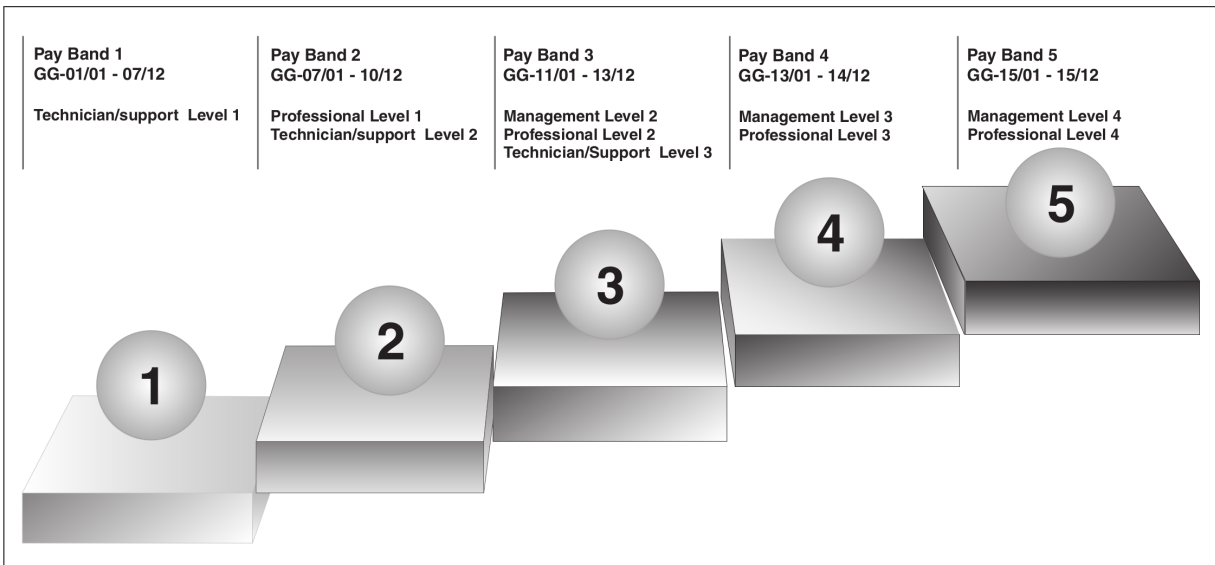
Pay Band 1
GG-01/01 - 07/12

Technician/support Level 1

Pay Band 2
GG-07/01 - 10/12

Professional Level 1
Technician/support Level 2

Pay Band 3
GG-11/01 - 13/12

Management Level 2
Professional Level 2
Technician/Support Level 3

Pay Band 4
GG-13/01 - 14/12

Management Level 3
Professional Level 3

Pay Band 5
GG-15/01 - 15/12

Management Level 4
Professional Level 4

1

2

3

4

5